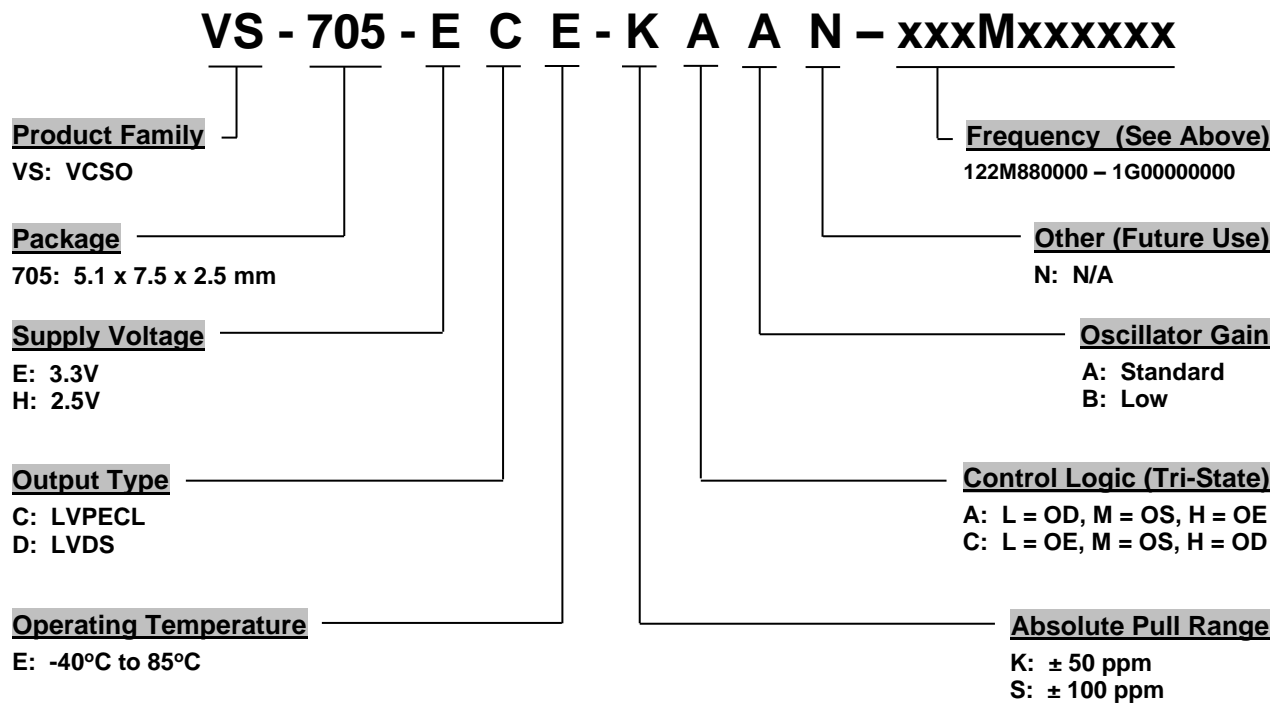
VS - 705 - E C E - K A A N – xxxMxxxxxx

Product Family
VS: VCSO

Package
705: 5.1 x 7.5 x 2.5 mm

Supply Voltage
E: 3.3V
H: 2.5V

Output Type
C: LVPECL
D: LVDS

Operating Temperature
E: -40ºC to 85ºC

Frequency (See Above)
122M880000 – 1G00000000

Other (Future Use)
N: N/A

Oscillator Gain
A: Standard
B: Low

Control Logic (Tri-State)
A: L = OD, M = OS, H = OE
C: L = OE, M = OS, H = OD

Absolute Pull Range
K: ± 50 ppm
S: ± 100 ppm